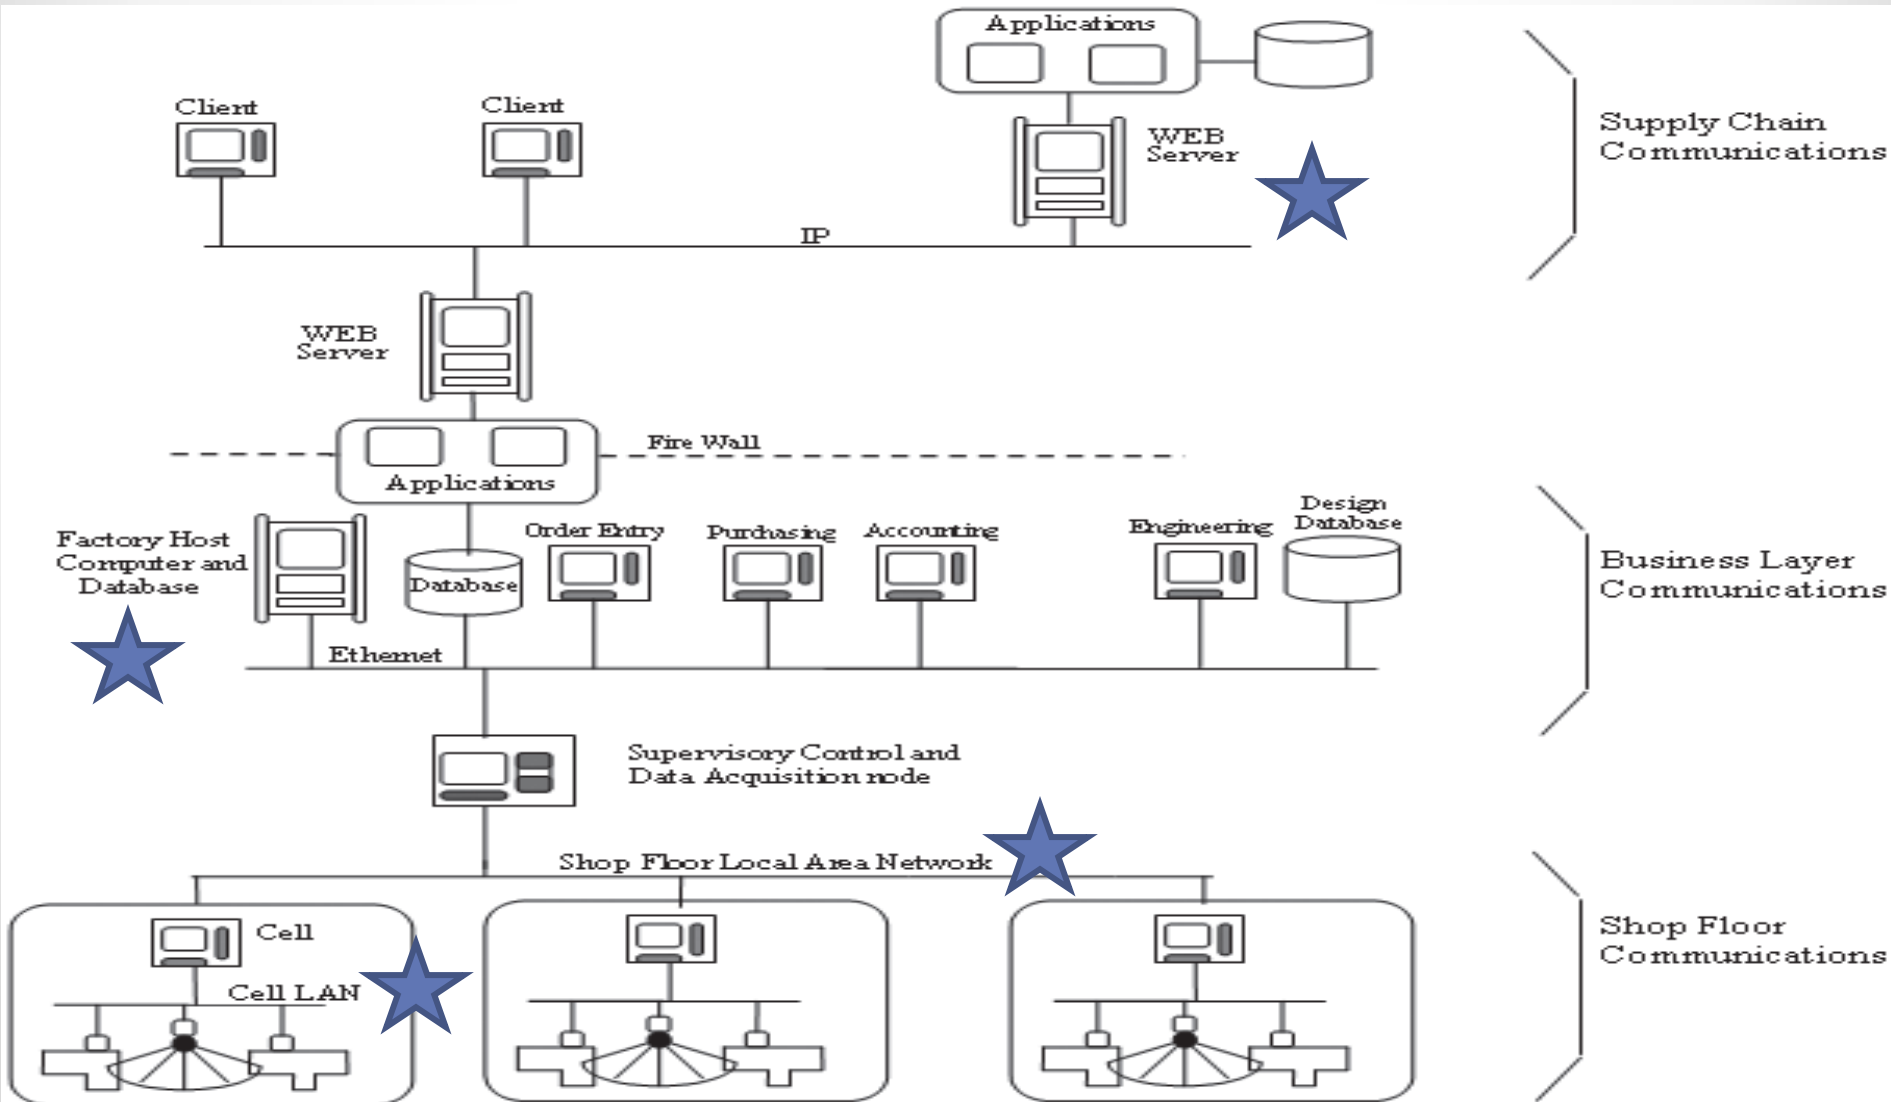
Applications

Client

Client

WEB Server

IP

Supply Chain Communications

WEB Server

Fire Wall

Applications

Factory Host Computer and Database

Database

Order Entry

Purchasing

Accounting

Engineering

Design Database

Business Layer Communications

Ethernet

Supervisory Control and Data Acquisition node

Shop Floor Local Area Network

Cell

Cell LAN

Shop Floor Communications